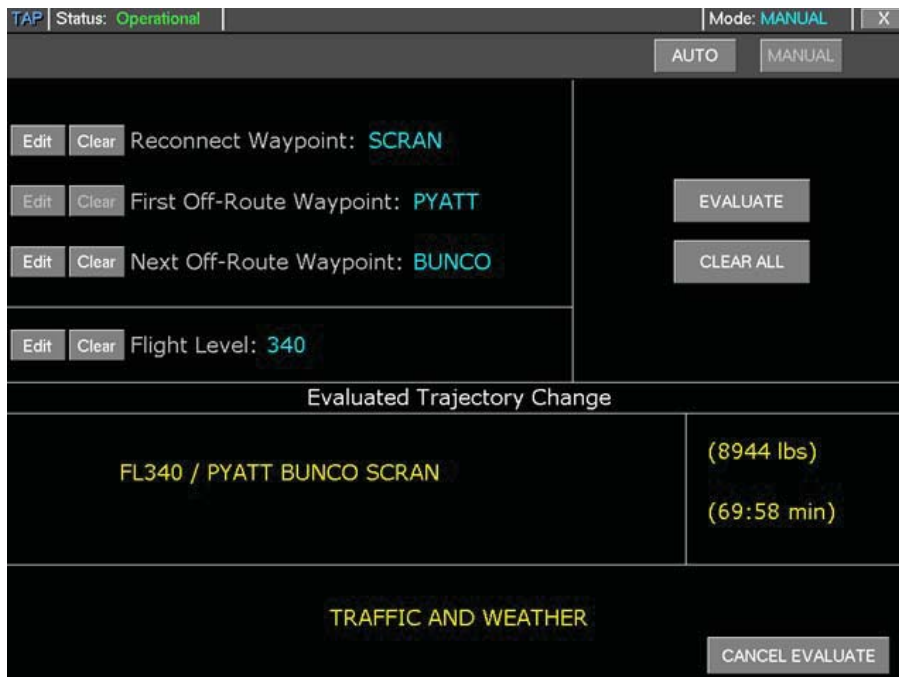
TAP | Status: Operational | Mode: MANUAL | X

AUTO MANUAL

Edit Clear Reconnect Waypoint: SCRAN

Edit Clear First Off-Route Waypoint: PYATT

Edit Clear Next Off-Route Waypoint: BUNCO

Edit Clear Flight Level: 340

EVALUATE

CLEAR ALL

Evaluated Trajectory Change

FL340 / PYATT BUNCO SCRAN

(8944 lbs)

(69:58 min)

TRAFFIC AND WEATHER

CANCEL EVALUATE